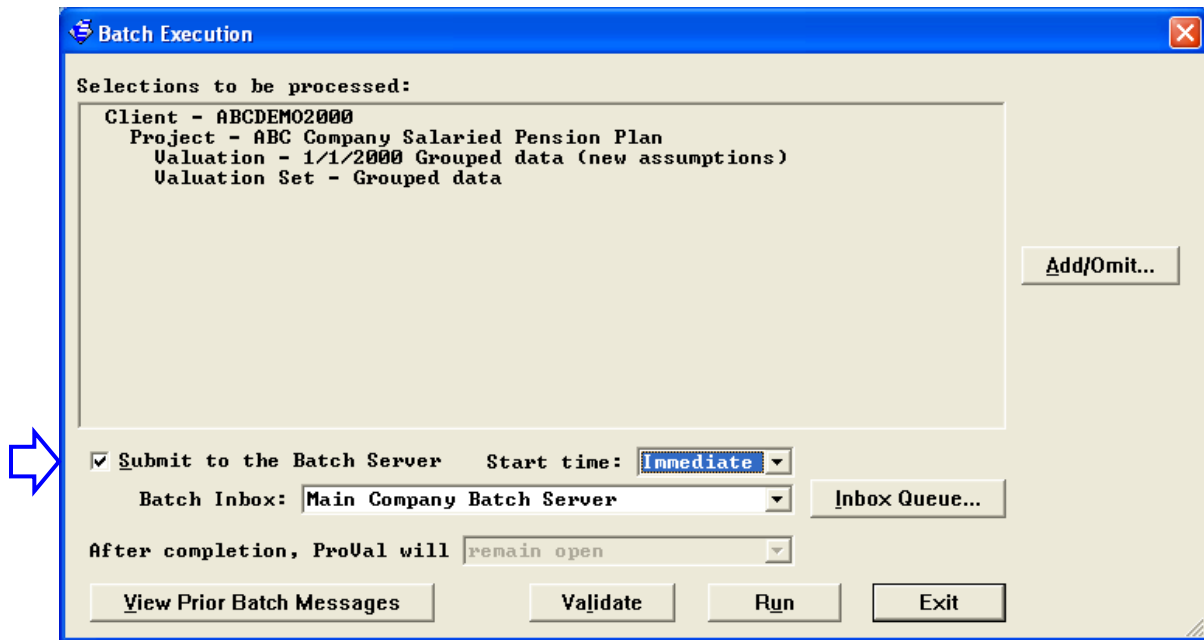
Batch Execution

Selections to be processed:

Client - ABCDEMO2000
Project - ABC Company Salaried Pension Plan
Valuation - 1/1/2000 Grouped data (new assumptions)
Valuation Set - Grouped data

Add/Omit...

Submit to the Batch Server Start time: Immediate

Batch Inbox: Main Company Batch Server

Inbox Queue...

After completion, ProVal will remain open

View Prior Batch Messages

Validate

Run

Exit